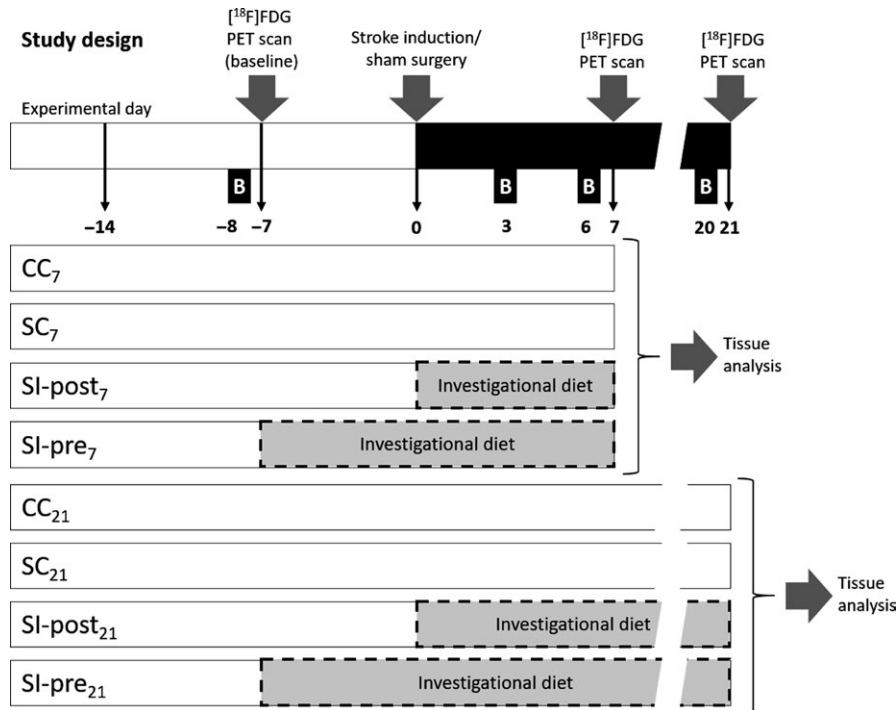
Study design

[$^{18}$F]FDG PET scan (baseline)

Stroke induction/ sham surgery

[$^{18}$F]FDG PET scan

[$^{18}$F]FDG PET scan

Experimental day

B B B B

−14 −8 −7 0 3 6 7 20 21

CC$_7$

SC$_7$

SI-post$_7$ Investigational diet

SI-pre$_7$ Investigational diet

Tissue analysis

CC$_{21}$

SC$_{21}$

SI-post$_{21}$ Investigational diet

SI-pre$_{21}$ Investigational diet

Tissue analysis